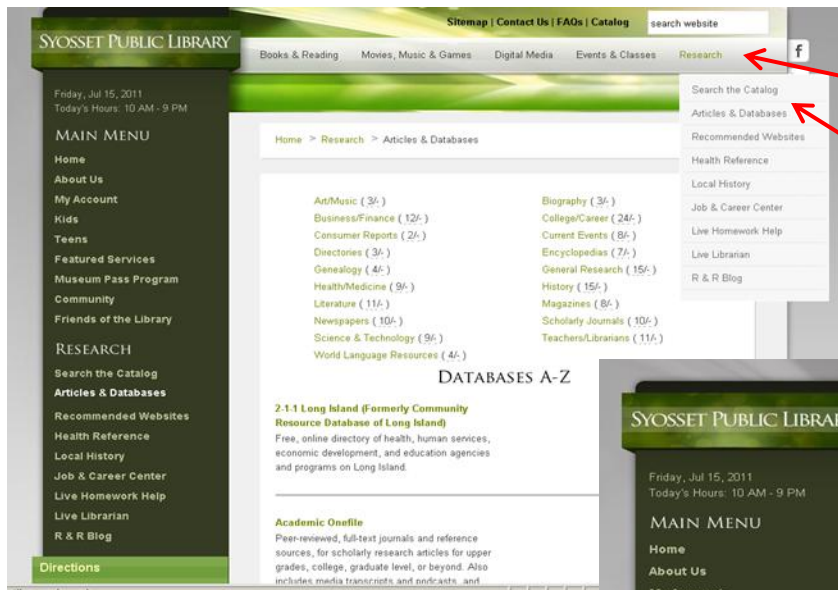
Sitemap | Contact Us | FAQs | Catalog

search website

SYOSSET PUBLIC LIBRARY

Books & Reading    Movies, Music & Games    Digital Media    Events & Classes    Research

f

Search the Catalog
Articles & Databases
Recommended Websites
Health Reference
Local History
Job & Career Center
Live Homework Help
Live Librarian
R & R Blog

Friday, Jul 15, 2011
Today's Hours: 10 AM - 9 PM

MAIN MENU
Home
About Us
My Account
Kids
Teens
Featured Services
Museum Pass Program
Community
Friends of the Library

RESEARCH
Search the Catalog
Articles & Databases
Recommended Websites
Health Reference
Local History
Job & Career Center
Live Homework Help
Live Librarian
R & R Blog

Directions

Home > Research > Articles & Databases

Art/Music ( 3/- )
Business/Finance ( 12/- )
Consumer Reports ( 2/- )
Directories ( 3/- )
Genealogy ( 4/- )
Health/Medicine ( 9/- )
Literature ( 11/- )
Newspapers ( 10/- )
Science & Technology ( 9/- )
World Language Resources ( 4/- )

Biography ( 3/- )
College/Career ( 24/- )
Current Events ( 8/- )
Encyclopedias ( 7/- )
General Research ( 15/- )
History ( 15/- )
Magazines ( 8/- )
Scholarly Journals ( 10/- )
Teachers/Librarians ( 11/- )

DATABASES A-Z

2-1-1 Long Island (Formerly Community Resource Database of Long Island)
Free, online directory of health, human services, economic development, and education agencies and programs on Long Island.

Academic Onefile
Peer-reviewed, full-text journals and reference sources, for scholarly research articles for upper grades, college, graduate level, or beyond. Also includes media transcripts and podcasts, and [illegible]

SYOSSET PUBLIC LIBRAI

Friday, Jul 15, 2011
Today's Hours: 10 AM - 9 PM

MAIN MENU
Home
About Us